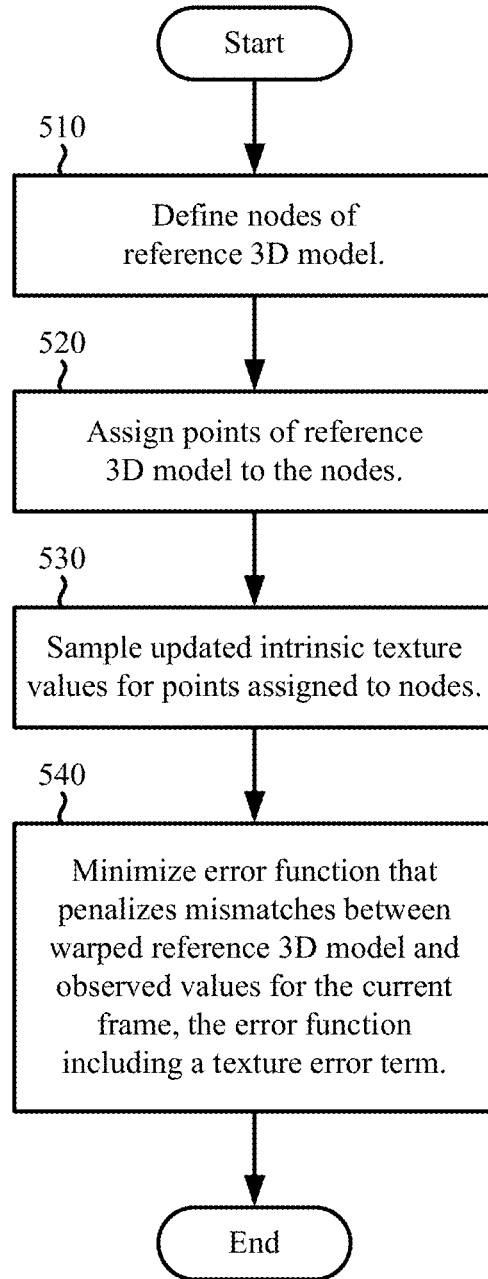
Start

510

Define nodes of reference 3D model.

520

Assign points of reference 3D model to the nodes.

530

Sample updated intrinsic texture values for points assigned to nodes.

540

Minimize error function that penalizes mismatches between warped reference 3D model and observed values for the current frame, the error function including a texture error term.

End